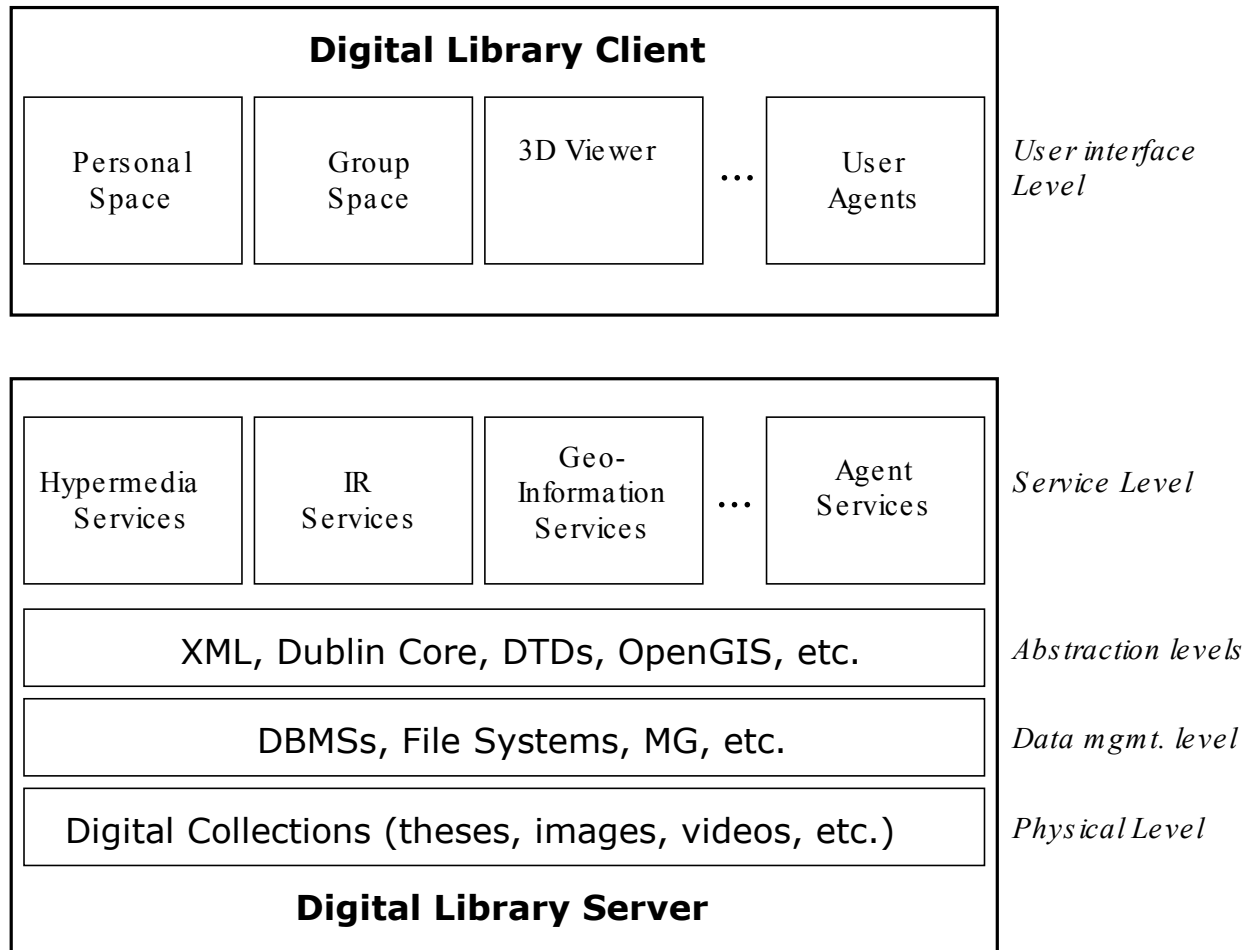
Digital Library Client

Personal Space

Group Space

3D Viewer

...

User Agents

User interface Level

Hypermedia Services

IR Services

Geo-Information Services

...

Agent Services

Service Level

XML, Dublin Core, DTDs, OpenGIS, etc.

Abstraction levels

DBMSs, File Systems, MG, etc.

Data mgmt. level

Digital Collections (theses, images, videos, etc.)

Physical Level

Digital Library Server